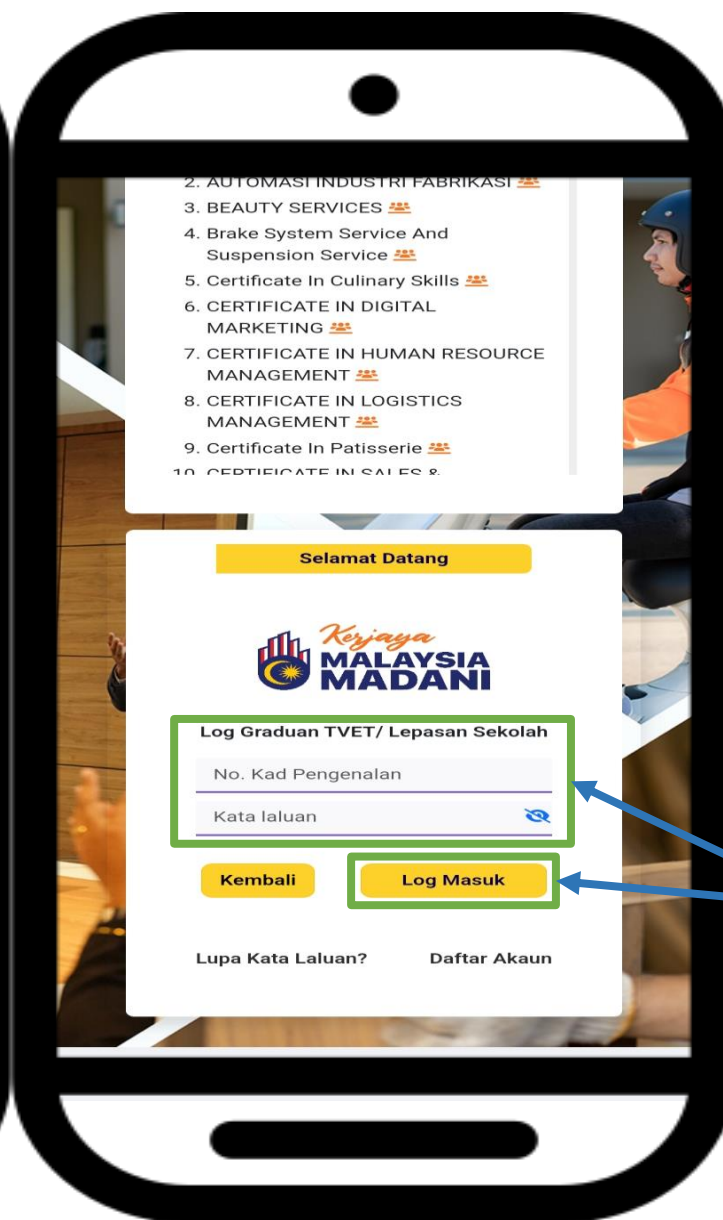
2. AUTOMASI INDUSTRI FABRIKASI
3. BEAUTY SERVICES
4. Brake System Service And Suspension Service
5. Certificate In Culinary Skills
6. CERTIFICATE IN DIGITAL MARKETING
7. CERTIFICATE IN HUMAN RESOURCE MANAGEMENT
8. CERTIFICATE IN LOGISTICS MANAGEMENT
9. Certificate In Patisserie
10. CERTIFICATE IN SALES & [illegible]

Selamat Datang

Kerjaya MALAYSIA MADANI

Log Graduan TVET/ Lepasan Sekolah

No. Kad Pengenalan

Kata laluan

Kembali

Log Masuk

Lupa Kata Laluan?

Daftar Akaun